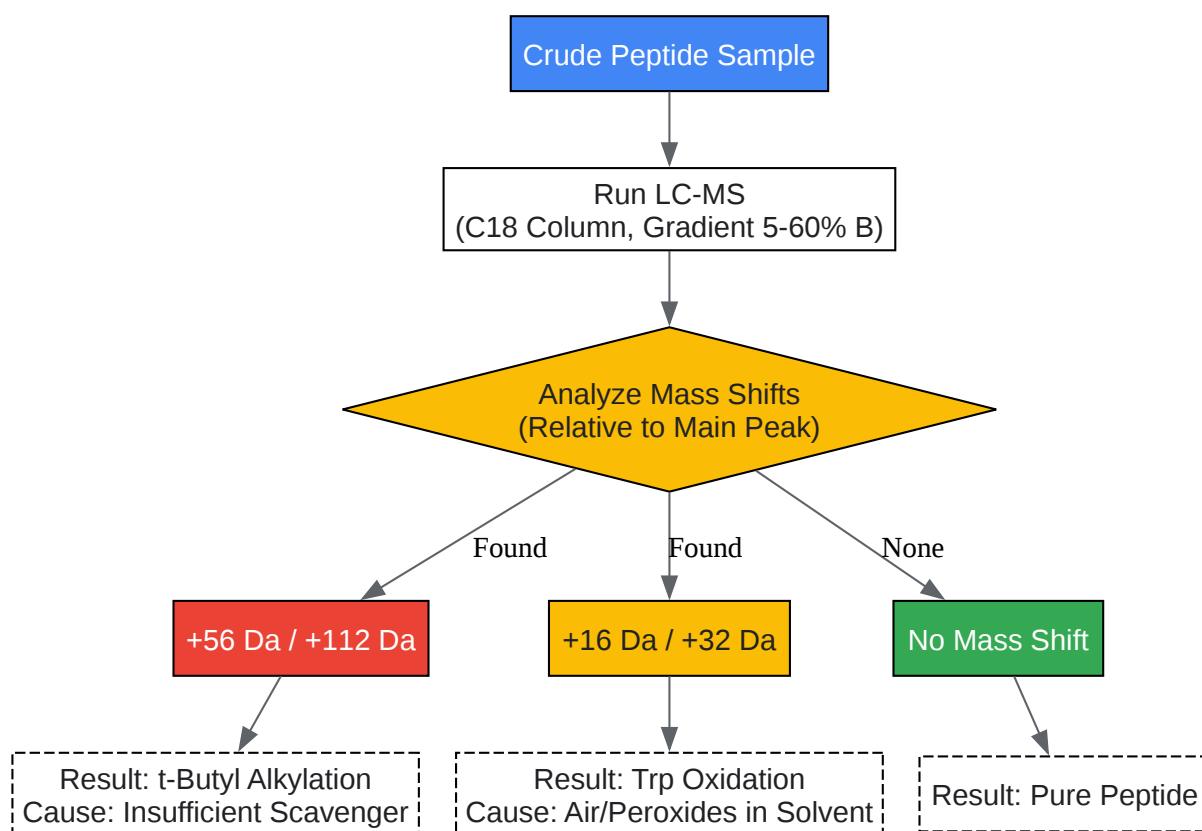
Crude Peptide Sample

Run LC-MS
(C18 Column, Gradient 5-60% B)

Analyze Mass Shifts
(Relative to Main Peak)

Found

Found

None

+56 Da / +112 Da

+16 Da / +32 Da

No Mass Shift

Result: t-Butyl Alkylation
Cause: Insufficient Scavenger

Result: Trp Oxidation
Cause: Air/Peroxides in Solvent

Result: Pure Peptide